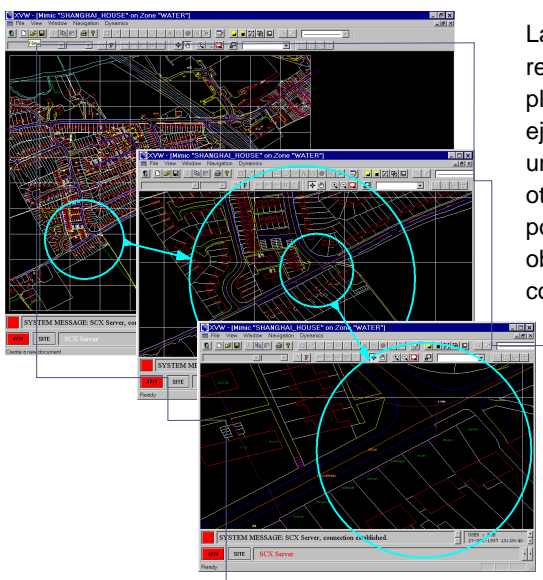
XVW - [Mimic "SHANGHAI_HOUSE" on Zone "WATER"]

File View Window Navigation Dynamics

SYSTEM MESSAGE: SCX Server, conne

4/4 SITE SCX Server

Create a new document

XVW - [Mimic "SHANGHAI_HOUSE" on Zone "WATER"]

File View Window Navigation Dynamics

SYSTEM ME

4/4 SITE

Ready

XVW - [Mimic "SHANGHAI_HOUSE" on Zone "WATER"]

File View Window Navigation Dynamics

SYSTEM MESSAGE: SCX Server, connection established.

USER = FLO
27-Oct-1997 15:25:40

4/4 SITE SCX Server

Ready

La
re
pl
ej
ur
ot
po
ob
co